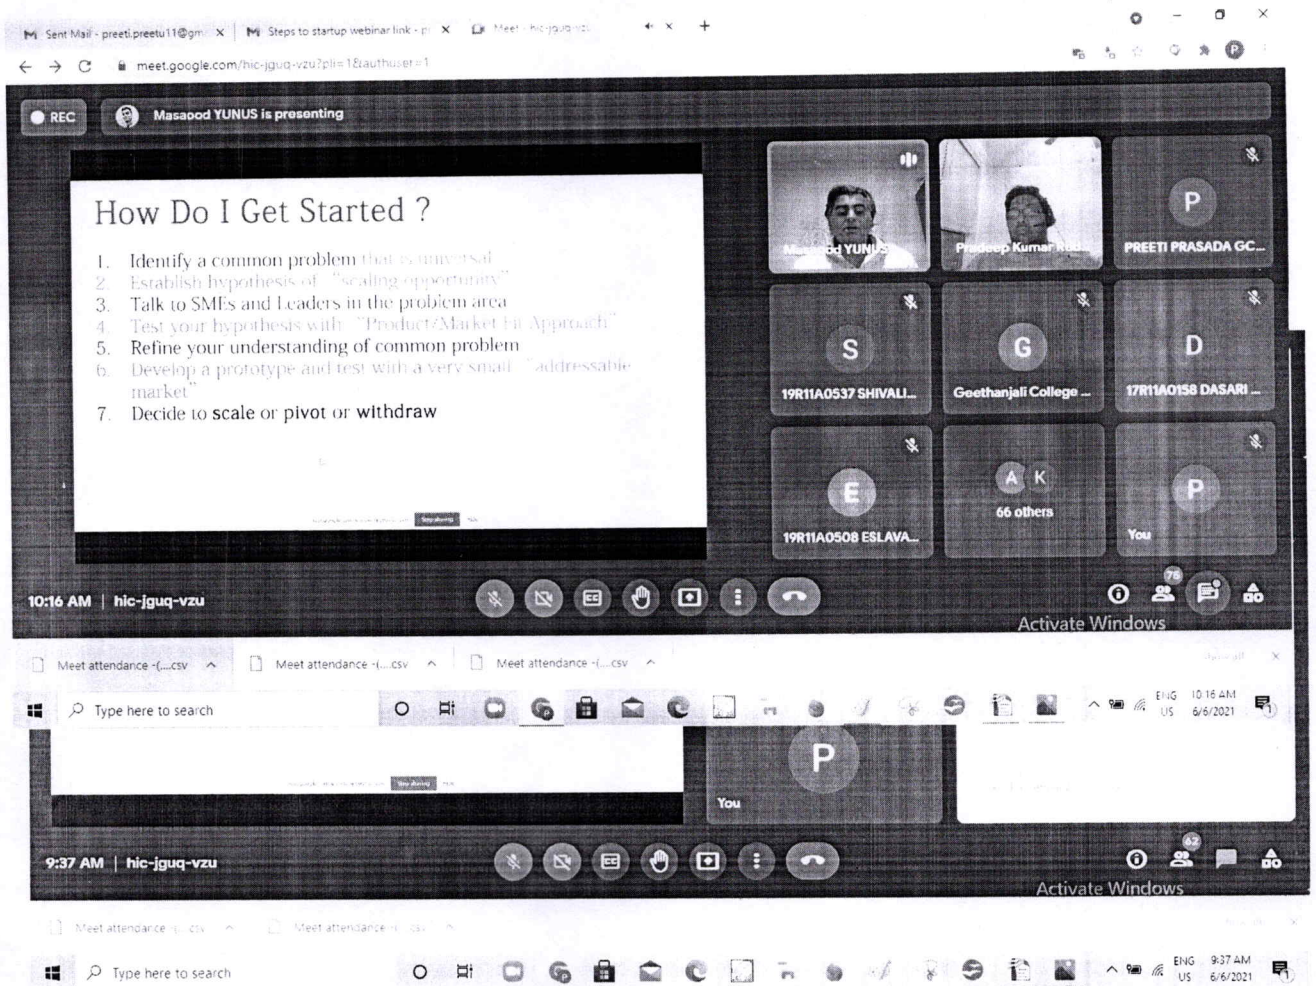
Sent Mail - preeti.preetu11@gm ×
Steps to startup webinar link - p ×
Meet - hic-jguq-vzu
+

meet.google.com/hic-jguq-vzu?pli=1&authuser=1

REC
Masood YUNUS is presenting

How Do I Get Started ?

1. Identify a common problem that is universal
2. Establish hypothesis of "scaling opportunity"
3. Talk to SMEs and Leaders in the problem area
4. Test your hypothesis with "Product/Market Fit Approach"
5. Refine your understanding of common problem
6. Develop a prototype and test with a very small "addressable market"
7. Decide to scale or pivot or withdraw

Masood YUNUS
Pradeep Kumar R
P
PREETI PRASADA GC...
S
19R11A0537 SHIVALI...
G
Geethanjali College ...
D
17R11A0158 DASARI ...
E
19R11A0508 ESLAVA...
A K
66 others
P
You

10:16 AM | hic-jguq-vzu
75
Activate Windows

Meet attendance -(....csv
Meet attendance -(....csv
Meet attendance -(....csv

Type here to search
ENG US 10:16 AM 6/6/2021

P
You

9:37 AM | hic-jguq-vzu
62
Activate Windows

Meet attendance -(....csv
Meet attendance -(....csv

Type here to search
ENG US 9:37 AM 6/6/2021